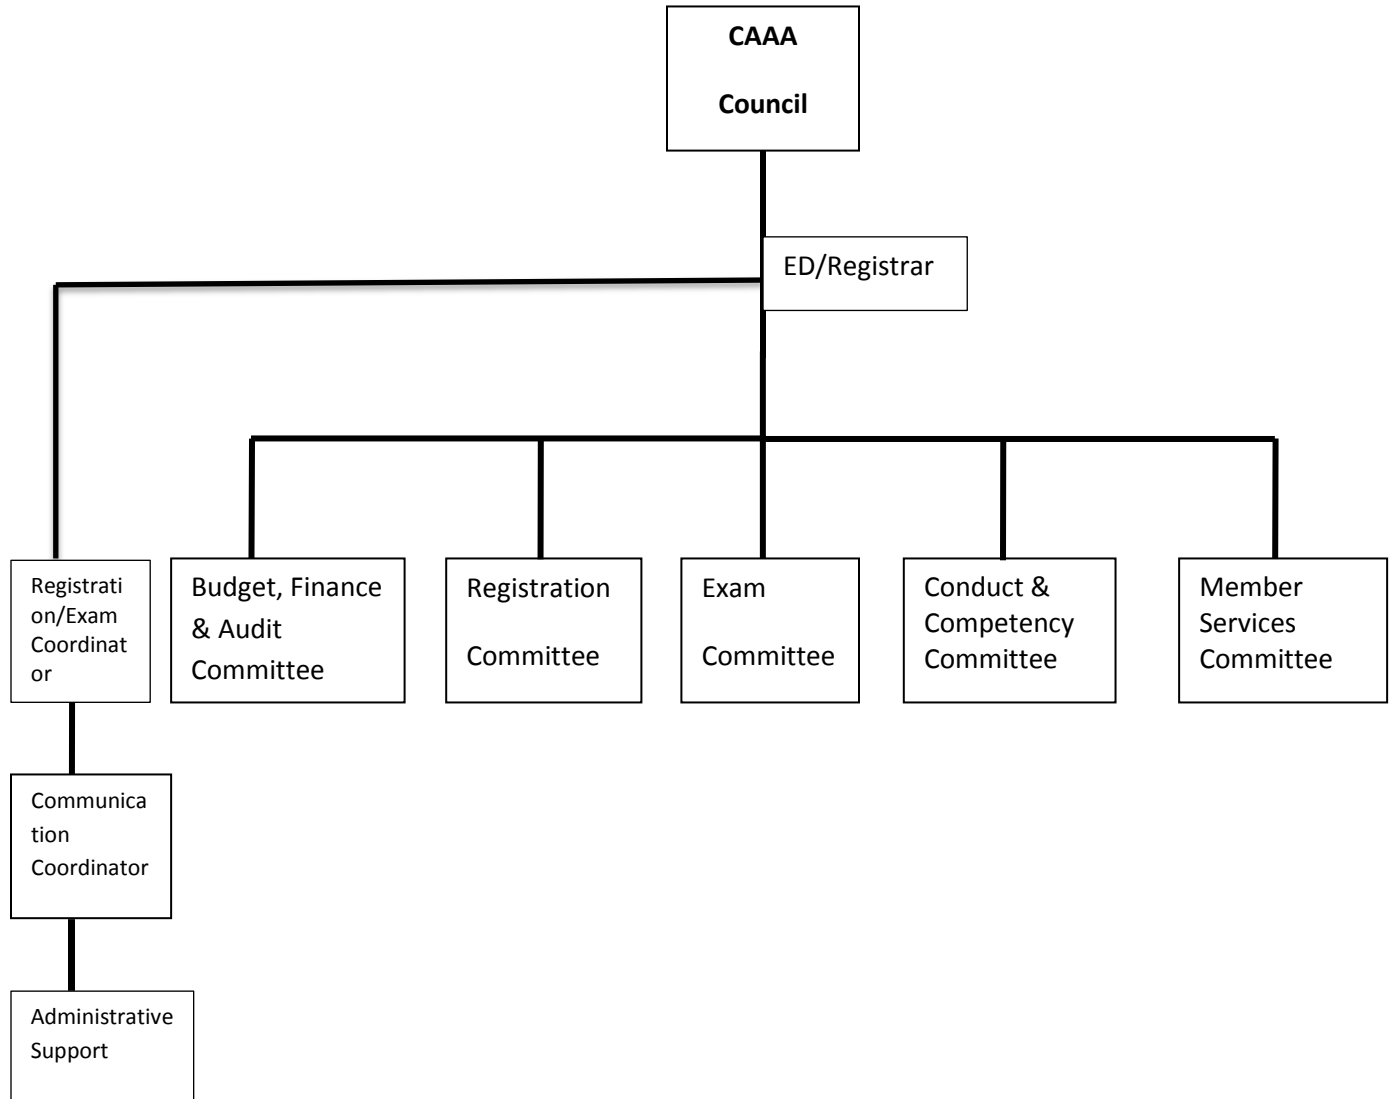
CAAA

Council

ED/Registrar

Registration/Exam Coordinator

Budget, Finance & Audit Committee

Registration Committee

Exam Committee

Conduct & Competency Committee

Member Services Committee

Communication Coordinator

Administrative Support